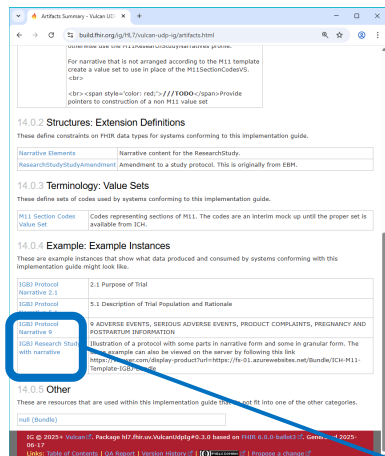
Artifacts Summary - Vulcan UD ×   +

build.fhir.org/ig/HL7/vulcan-udp-ig/artifacts.html

otherwise use the M11ResearchStudyNarratives profile.

For narrative that is not arranged according to the M11 template create a value set to use in place of the M11SectionCodesVS. <br>

<br> <span style='color: red;'>//TODO</span> Provide pointers to construction of a non M11 value set

14.0.2 Structures: Extension Definitions

These define constraints on FHIR data types for systems conforming to this implementation guide.

| Narrative Elements | Narrative content for the ResearchStudy. |
|---|---|
| ResearchStudyStudyAmendment | Amendment to a study protocol. This is originally from EBM. |

14.0.3 Terminology: Value Sets

These define sets of codes used by systems conforming to this implementation guide.

| M11 Section Codes Value Set | Codes representing sections of M11. The codes are an interim mock up until the proper set is available from ICH. |
|---|---|

14.0.4 Example: Example Instances

These are example instances that show what data produced and consumed by systems conforming with this implementation guide might look like.

| IGBJ Protocol Narrative 2.1 | 2.1 Purpose of Trial |
|---|---|
| IGBJ Protocol Narrative 5.1 | 5.1 Description of Trial Population and Rationale |
| IGBJ Protocol Narrative 9 | 9 ADVERSE EVENTS, SERIOUS ADVERSE EVENTS, PRODUCT COMPLAINTS, PREGNANCY AND POSTPARTUM INFORMATION |
| IGBJ Research Study with narrative | Illustration of a protocol with some parts in narrative form and some in granular form. The same example can also be viewed on the server by following this link https://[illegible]/display-product?url=https://fs-01.azurewebsites.net/Bundle/ICH-M11-Template-IGBJ-Bundle |

14.0.5 Other

These are resources that are used within this implementation guide that do not fit into one of the other categories.

null (Bundle)

IG © 2025+ Vulcan. Package hl7.fhir.uv.VulcanUdpIg#0.3.0 based on FHIR 6.0.0-ballot3. Generated 2025-06-17
Links: Table of Contents | QA Report | Version History | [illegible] | Propose a change